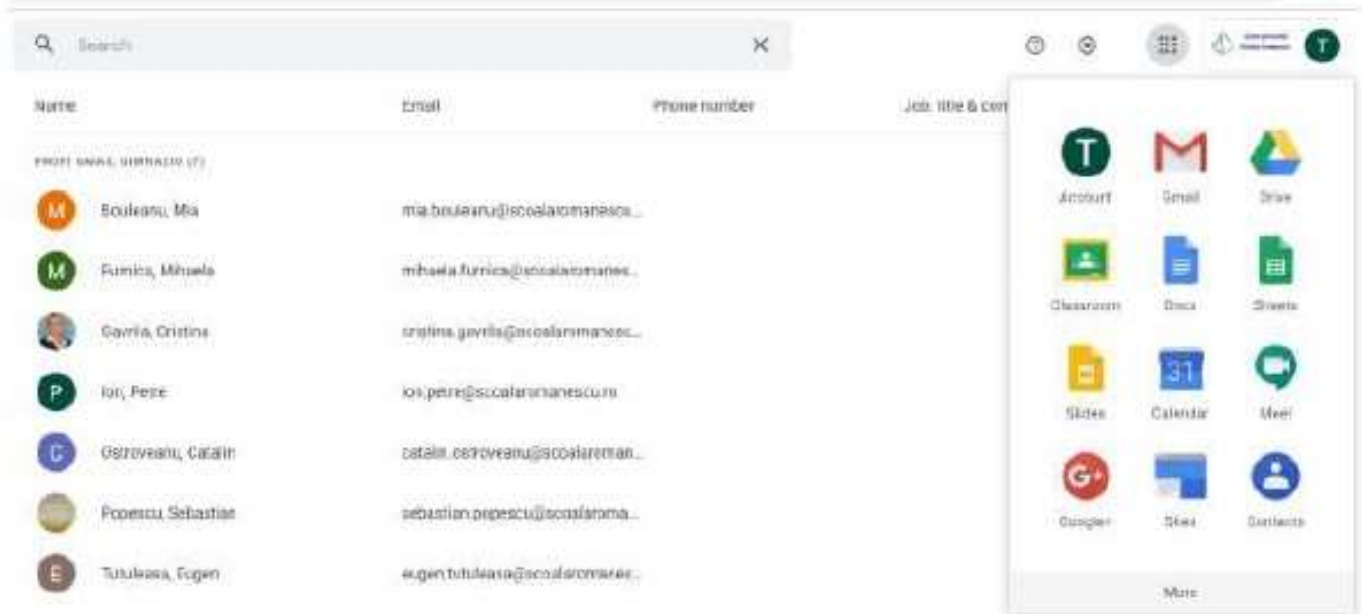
Search

Name | Email | Phone number | Job title & com

FROM EMAIL SEARCHES (7)

M Bouleanu, Mia mia.bouleanu@scoalaromanesc...
M Furnica, Mihaela mihaela.furnica@scoalaromanes...
Gavrila, Cristina cristina.gavrila@scoalaromanesc...
P Ion, Petre ion.petre@scoalaromanescu.ro
C Ostroveanu, Catalin catalin.ostroveanu@scoalaroman...
Popescu, Sebastian sebastian.popescu@scoalaroma...
E Tutuleasa, Eugen eugen.tutuleasa@scoalaromanes...

T Account
Gmail
Drive
Classroom
Docs
Sheets
Slides
31 Calendar
Meet
Google+
Sites
Contacts
More